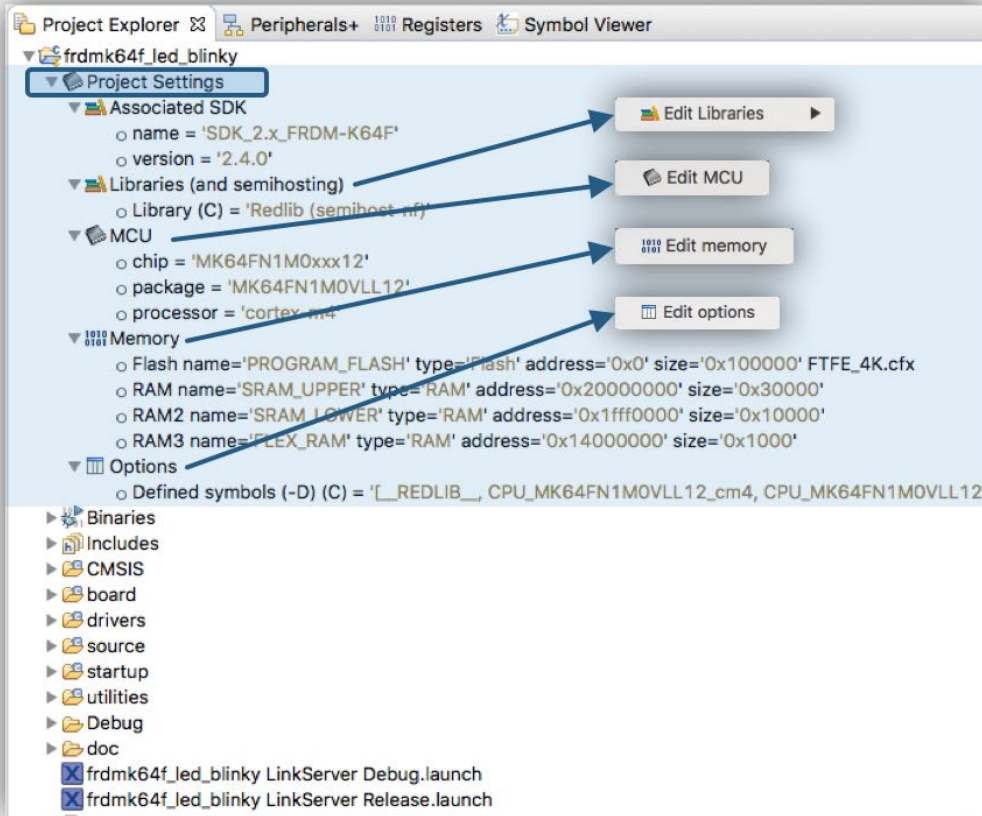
Project Explorer ☒ Peripherals+ Registers Symbol Viewer

frdmk64f_led_blinky
Project Settings
Associated SDK
name = 'SDK_2.x_FRDM-K64F'
version = '2.4.0'
Libraries (and semihosting)
Library (C) = 'Redlib (semihost-nf)'
MCU
chip = 'MK64FN1M0xxx12'
package = 'MK64FN1M0VLL12'
processor = 'cortex-m4'
Memory
Flash name='PROGRAM_FLASH' type='Flash' address='0x0' size='0x100000' FTFE_4K.cfx
RAM name='SRAM_UPPER' type='RAM' address='0x20000000' size='0x30000'
RAM2 name='SRAM_LOWER' type='RAM' address='0x1fff0000' size='0x10000'
RAM3 name='FLEX_RAM' type='RAM' address='0x14000000' size='0x1000'
Options
Defined symbols (-D) (C) = '[__REDLIB__, CPU_MK64FN1M0VLL12_cm4, CPU_MK64FN1M0VLL12
Binaries
Includes
CMSIS
board
drivers
source
startup
utilities
Debug
doc
frdmk64f_led_blinky LinkServer Debug.launch
frdmk64f_led_blinky LinkServer Release.launch

Edit Libraries ▶
Edit MCU
Edit memory
Edit options